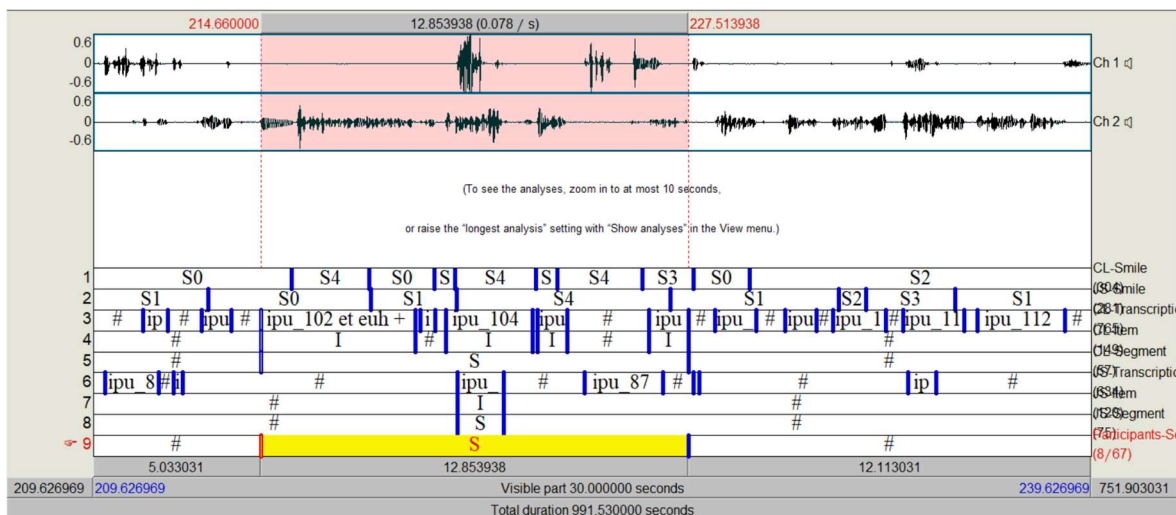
214.660000 12.853938 (0.078 / s) 227.513938

0.6
0
-0.6
Ch 1
0.6
0
-0.6
Ch 2

(To see the analyses, zoom in to at most 10 seconds,

or raise the "longest analysis" setting with "Show analyses" in the View menu.)

| | | | | | | | | | | | | | |
|---|---|---|---|---|---|---|---|---|---|---|---|---|---|
| 1 | S0 | S4 | S0 | S | S4 | S | S4 | S3 | S0 | S2 | | | CL-Smile (39/4) |
| 2 | S1 | S0 | S1 | S4 | S1 | S2 | S3 | S1 | | | | | CL-Smile (284) |
| 3 | # | ip | # | ipu | # | ipu_102 et euh + | i | ipu_104 | ipu | # | ipu | # ipu_ | # ipu # ipu_1 # ipu_11 | ipu_112 # | Transcription (765) |
| 4 | # | I | # | I | I | # | I | # | | | | | Item (149) |
| 5 | # | S | # | | | | | | | | | | Segment (57) |
| 6 | ipu_8 # i | # | ipu_ | # | ipu_87 | # | # | ip | # | | | | Transcription (834) |
| 7 | # | I | # | | | | | | | | | | Item (129) |
| 8 | # | S | # | | | | | | | | | | Segment (75) |
| 9 | # | S | # | | | | | | | | | | Participants-Se (8/67) |

5.033031 12.853938 12.113031

209.626969 209.626969 Visible part 30.000000 seconds 239.626969 751.903031

Total duration 991.530000 seconds